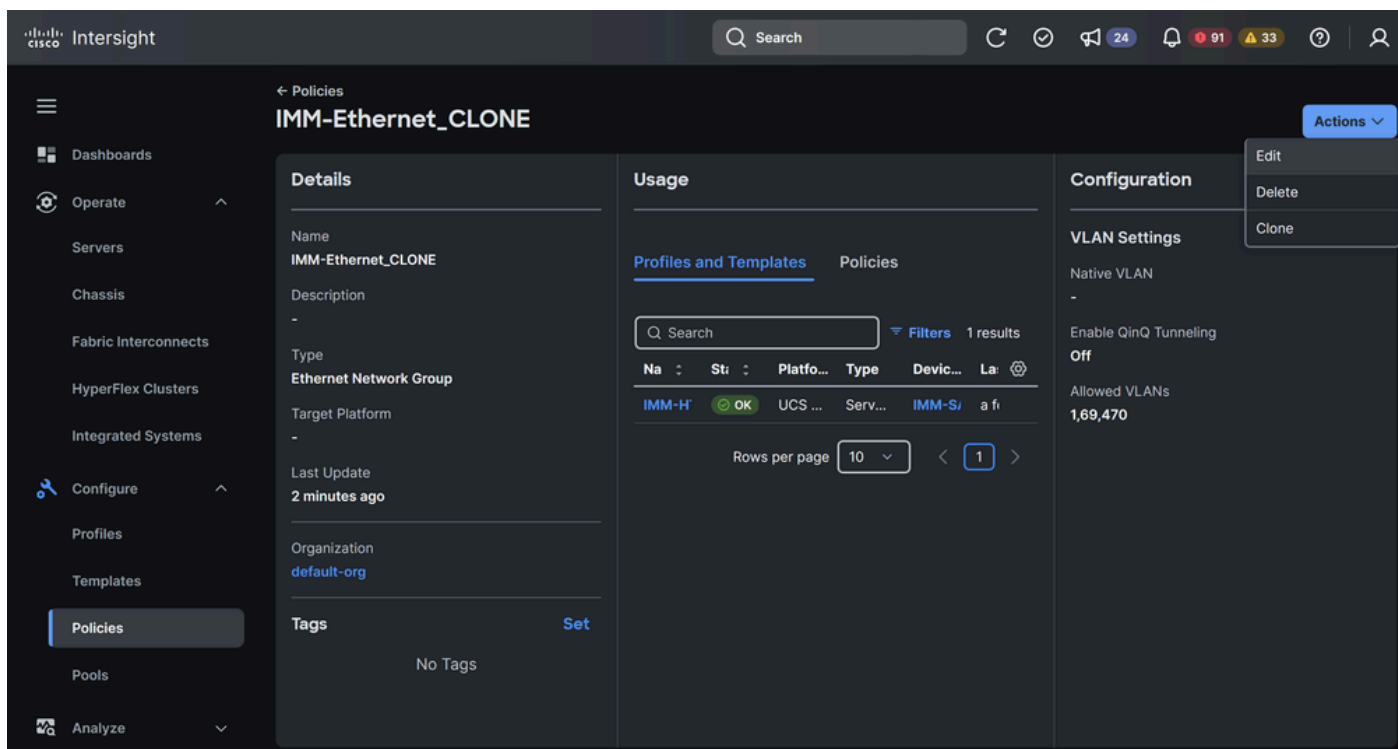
cisco Intersight

Search

24 91 33

← Policies
IMM-Ethernet_CLONE

Actions
Edit
Delete
Clone

Dashboards
Operate
Servers
Chassis
Fabric Interconnects
HyperFlex Clusters
Integrated Systems
Configure
Profiles
Templates
Policies
Pools
Analyze

Details

Name
IMM-Ethernet_CLONE

Description
-

Type
Ethernet Network Group

Target Platform
-

Last Update
2 minutes ago

Organization
default-org

Tags
Set

No Tags

Usage

Profiles and Templates Policies

Search
Filters 1 results

| Na | St | Platfo... | Type | Devic... | La |
|---|---|---|---|---|---|
| IMM-H | OK | UCS ... | Serv... | IMM-S/ | a f |

Rows per page 10 1

Configuration

VLAN Settings

Native VLAN
-

Enable QinQ Tunneling
Off

Allowed VLANs
1,69,470